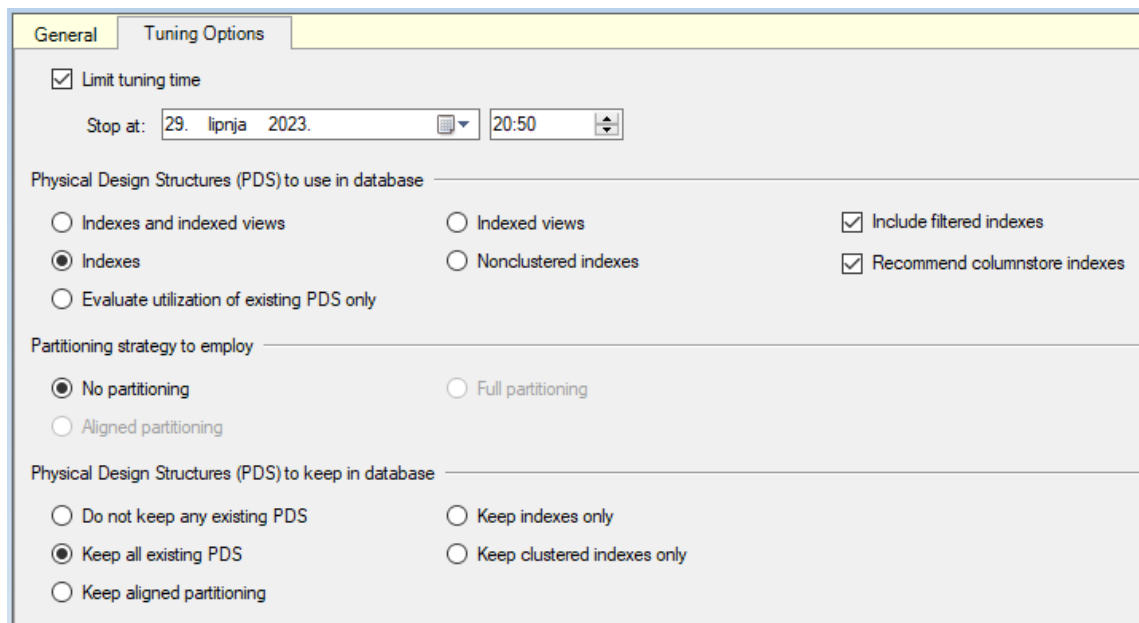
General | Tuning Options

Limit tuning time

Stop at: 29. lipnja 2023. 20:50

Physical Design Structures (PDS) to use in database

Indexes and indexed views
Indexed views
Include filtered indexes
Indexes
Nonclustered indexes
Recommend columnstore indexes
Evaluate utilization of existing PDS only

Partitioning strategy to employ

No partitioning
Full partitioning
Aligned partitioning

Physical Design Structures (PDS) to keep in database

Do not keep any existing PDS
Keep indexes only
Keep all existing PDS
Keep clustered indexes only
Keep aligned partitioning